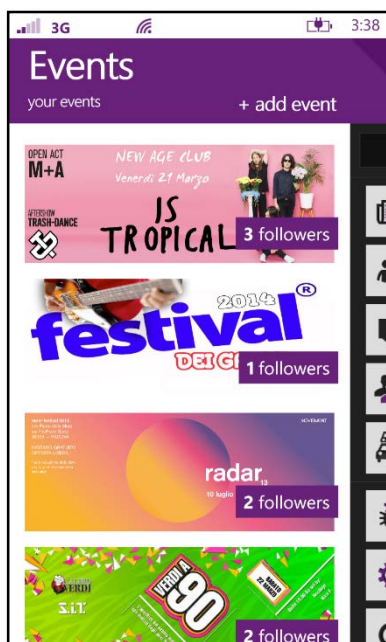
3G 3:38

Events

your events + add event

OPEN ACT
M+A

NEW AGE CLUB
Venerdì 21 Marzo

AFTERSHOW
TRASH-DANCE

IS TROPICAL

3 followers

2014®
festival
DEI G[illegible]

1 followers

radar
10 luglio

2 followers

VERDI
S.I.T.
VERDI A 90

2 followers